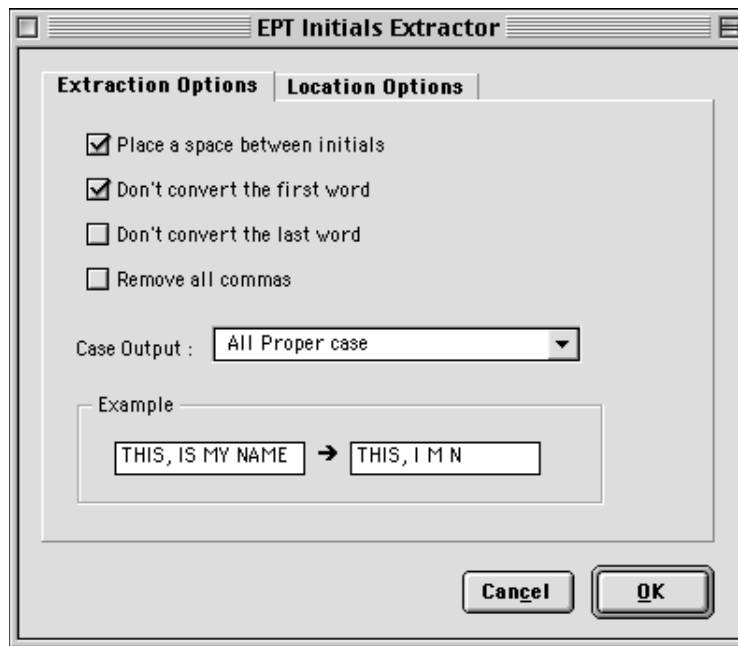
EPT Initials Extractor

Extraction Options | Location Options

Place a space between initials

Don't convert the first word

Don't convert the last word

Remove all commas

Case Output : All Proper case

Example

THIS, IS MY NAME → THIS, I M N

Cancel OK